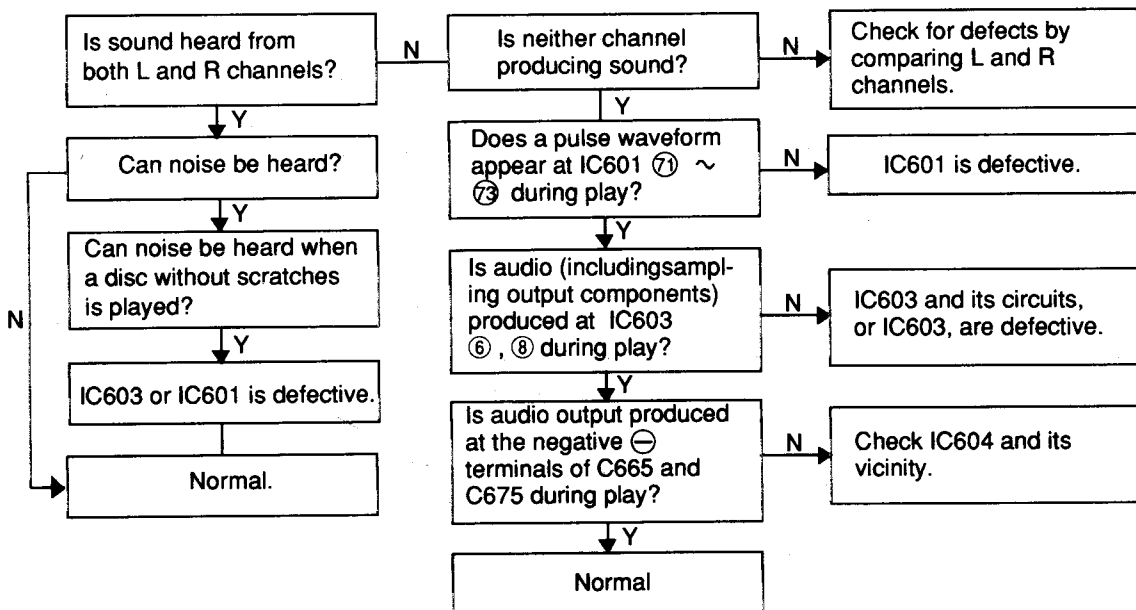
Is sound heard from both L and R channels?

N

Is neither channel producing sound?

N

Check for defects by comparing L and R channels.

Y

Can noise be heard?

Y

Can noise be heard when a disc without scratches is played?

Y

IC603 or IC601 is defective.

N

Normal.

Y

Does a pulse waveform appear at IC601 ⑦① ~ ⑦③ during play?

N

IC601 is defective.

Y

Is audio (includingsampling output components) produced at IC603 ⑥ , ⑧ during play?

N

IC603 and its circuits, or IC603, are defective.

Y

Is audio output produced at the negative ⊖ terminals of C665 and C675 during play?

N

Check IC604 and its vicinity.

Y

Normal